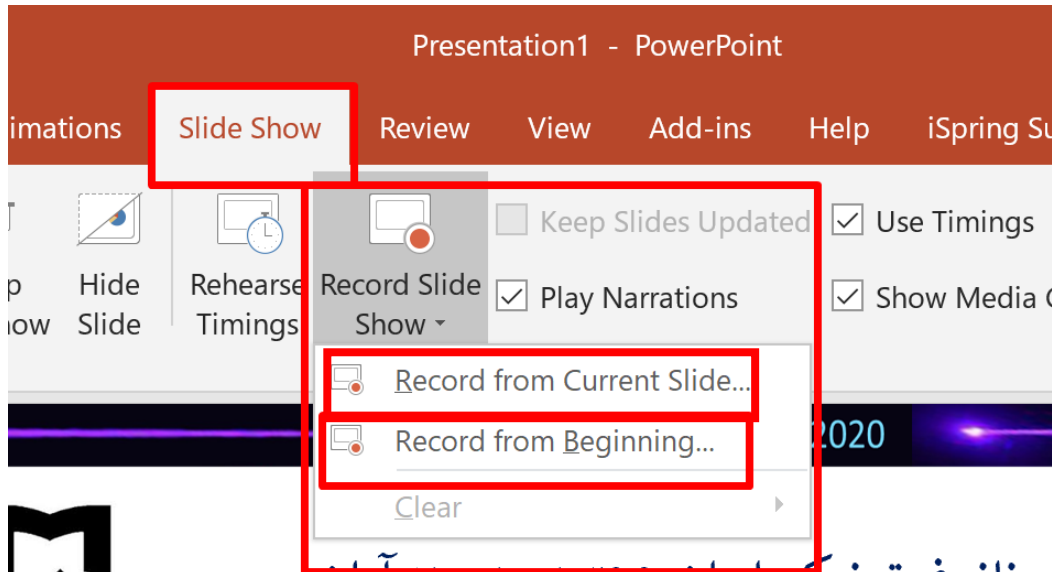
Presentation1 - PowerPoint

imations Slide Show Review View Add-ins Help iSpring Su

p
ow

Hide Slide

Rehearse Timings

Record Slide Show

Keep Slides Updated

Use Timings

Play Narrations

Show Media C

Record from Current Slide...

Record from Beginning...

Clear

2020